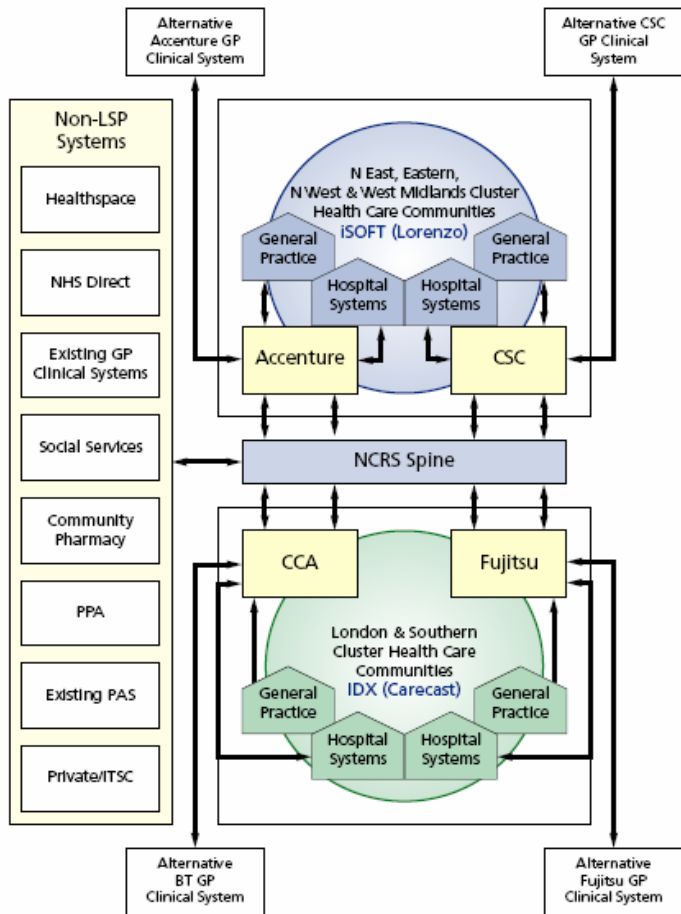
Alternative Accenture GP Clinical System

Alternative CSC GP Clinical System

Non-LSP Systems

Healthspace

NHS Direct

Existing GP Clinical Systems

Social Services

Community Pharmacy

PPA

Existing PAS

Private/ITSC

N East, Eastern, N West & West Midlands Cluster Health Care Communities
iSOFT (Lorenzo)

General Practice

General Practice

Hospital Systems

Hospital Systems

Accenture

CSC

NCRS Spine

CCA

Fujitsu

London & Southern Cluster Health Care Communities
IDX (Carecast)

General Practice

General Practice

Hospital Systems

Hospital Systems

Alternative BT GP Clinical System

Alternative Fujitsu GP Clinical System